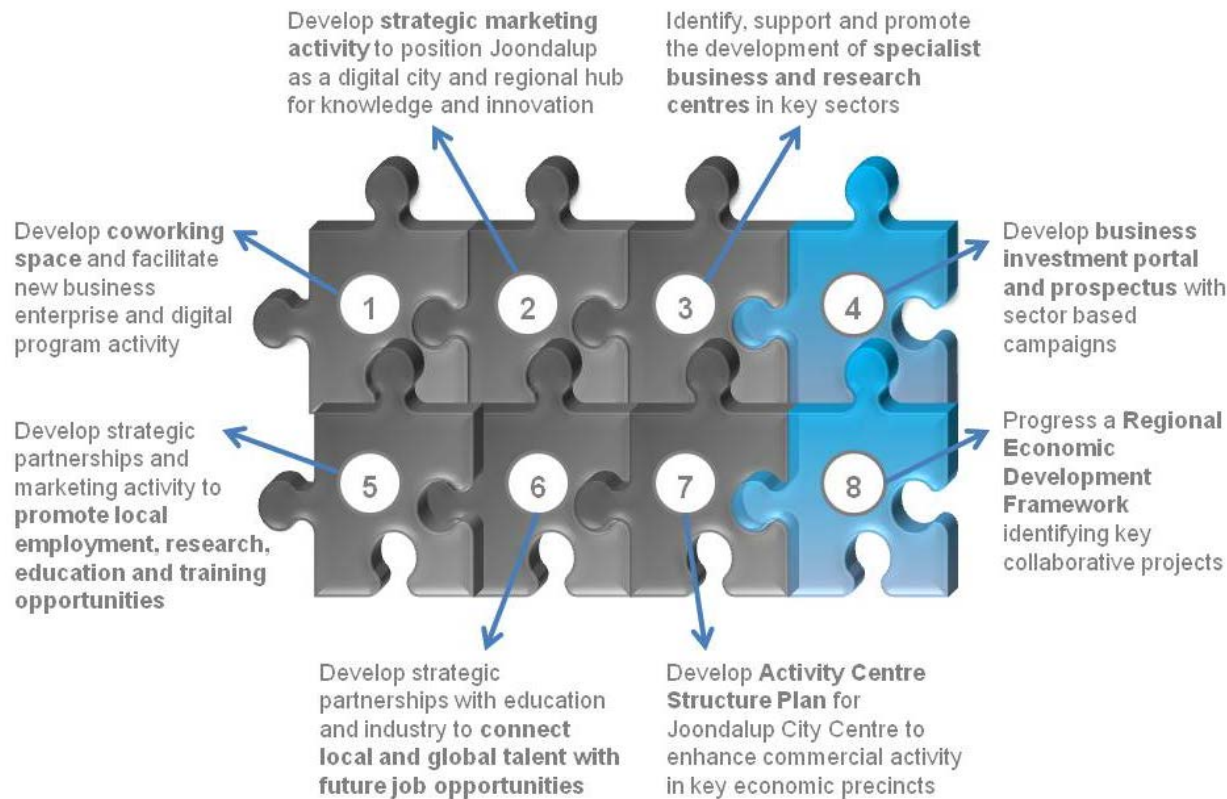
Develop strategic marketing activity to position Joondalup as a digital city and regional hub for knowledge and innovation

Identify, support and promote the development of specialist business and research centres in key sectors

Develop coworking space and facilitate new business enterprise and digital program activity

1

2

3

4

Develop business investment portal and prospectus with sector based campaigns

Develop strategic partnerships and marketing activity to promote local employment, research, education and training opportunities

5

6

7

8

Progress a Regional Economic Development Framework identifying key collaborative projects

Develop strategic partnerships with education and industry to connect local and global talent with future job opportunities

Develop Activity Centre Structure Plan for Joondalup City Centre to enhance commercial activity in key economic precincts